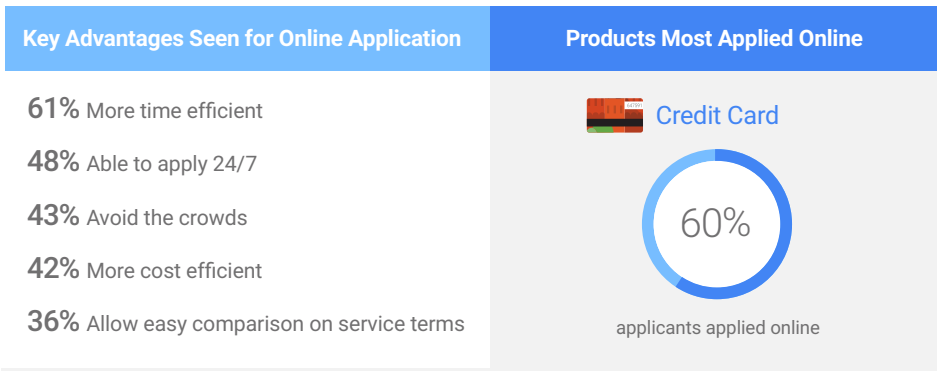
Key Advantages Seen for Online Application

61% More time efficient

48% Able to apply 24/7

43% Avoid the crowds

42% More cost efficient

36% Allow easy comparison on service terms

Products Most Applied Online

Credit Card

60%

applicants applied online